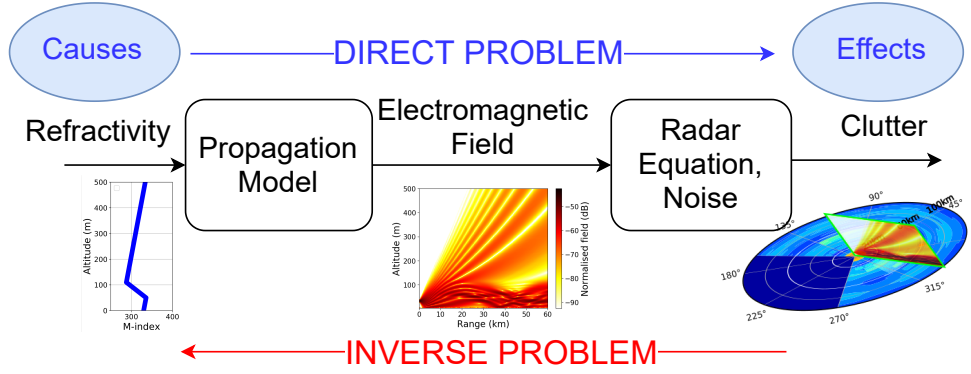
Causes

DIRECT PROBLEM

Effects

Refractivity

Propagation Model

Electromagnetic Field

Radar Equation, Noise

Clutter

500
400
300
200
100
0
Altitude (m)
300
400
M-index

500
400
300
200
100
Altitude (m)
0
10
20
30
40
50
60
Range (km)
−50
−60
−70
−80
−90
Normalised field (dB)

90°
45°
135°
180°
225°
270°
315°
0km
100km

INVERSE PROBLEM